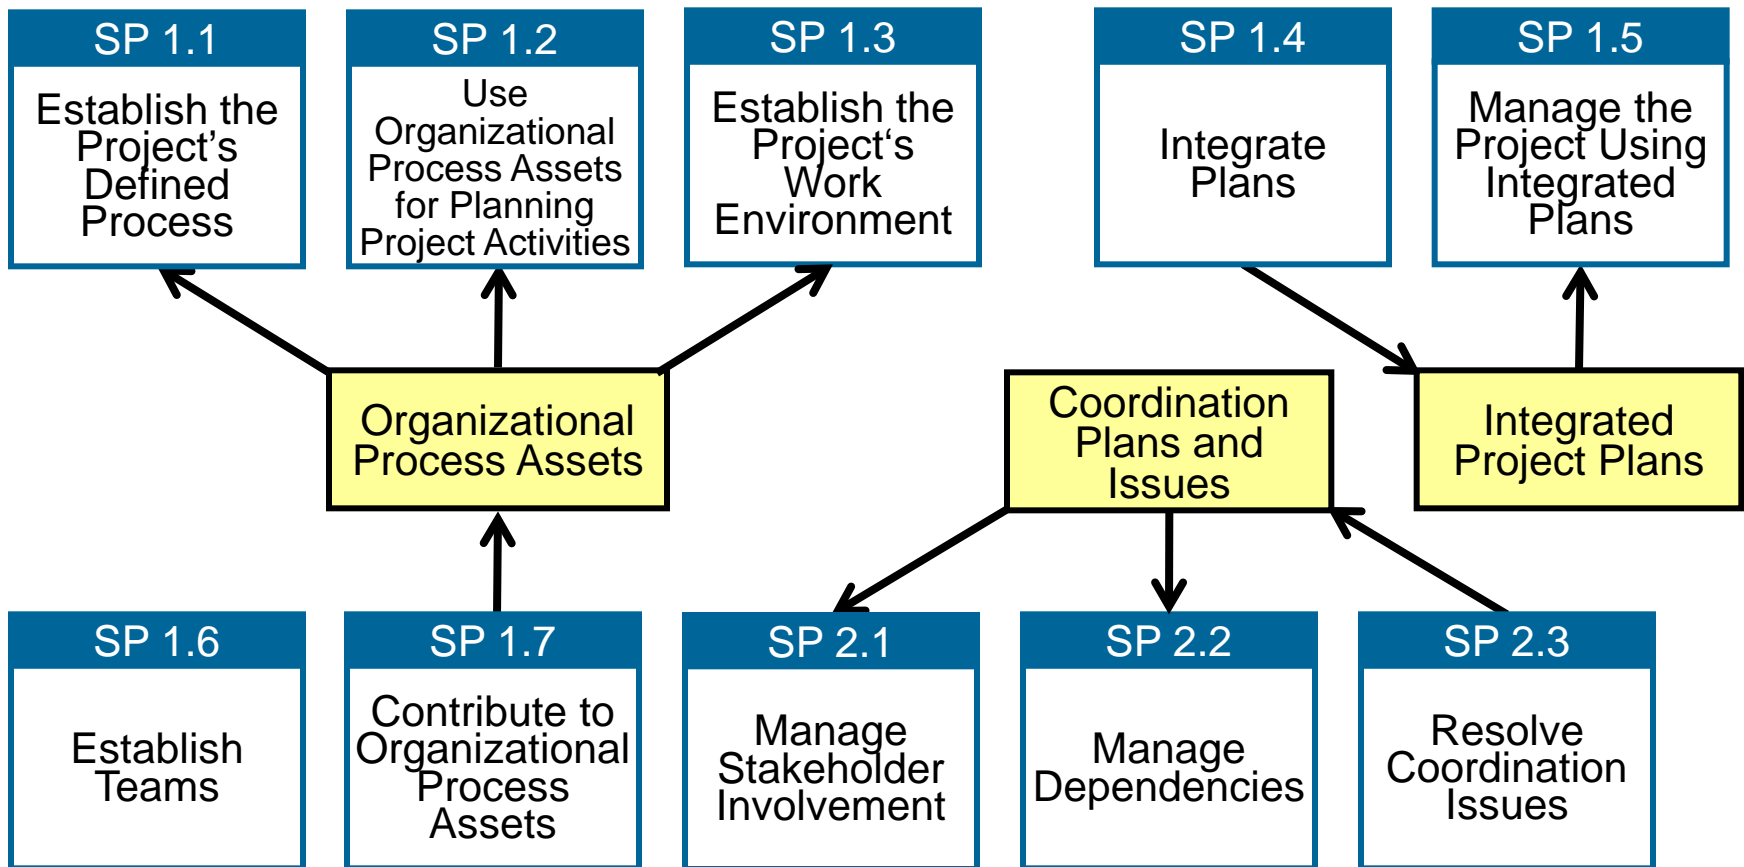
SP 1.1
Establish the Project's Defined Process

SP 1.2
Use Organizational Process Assets for Planning Project Activities

SP 1.3
Establish the Project's Work Environment

SP 1.4
Integrate Plans

SP 1.5
Manage the Project Using Integrated Plans

Organizational Process Assets

Coordination Plans and Issues

Integrated Project Plans

SP 1.6
Establish Teams

SP 1.7
Contribute to Organizational Process Assets

SP 2.1
Manage Stakeholder Involvement

SP 2.2
Manage Dependencies

SP 2.3
Resolve Coordination Issues